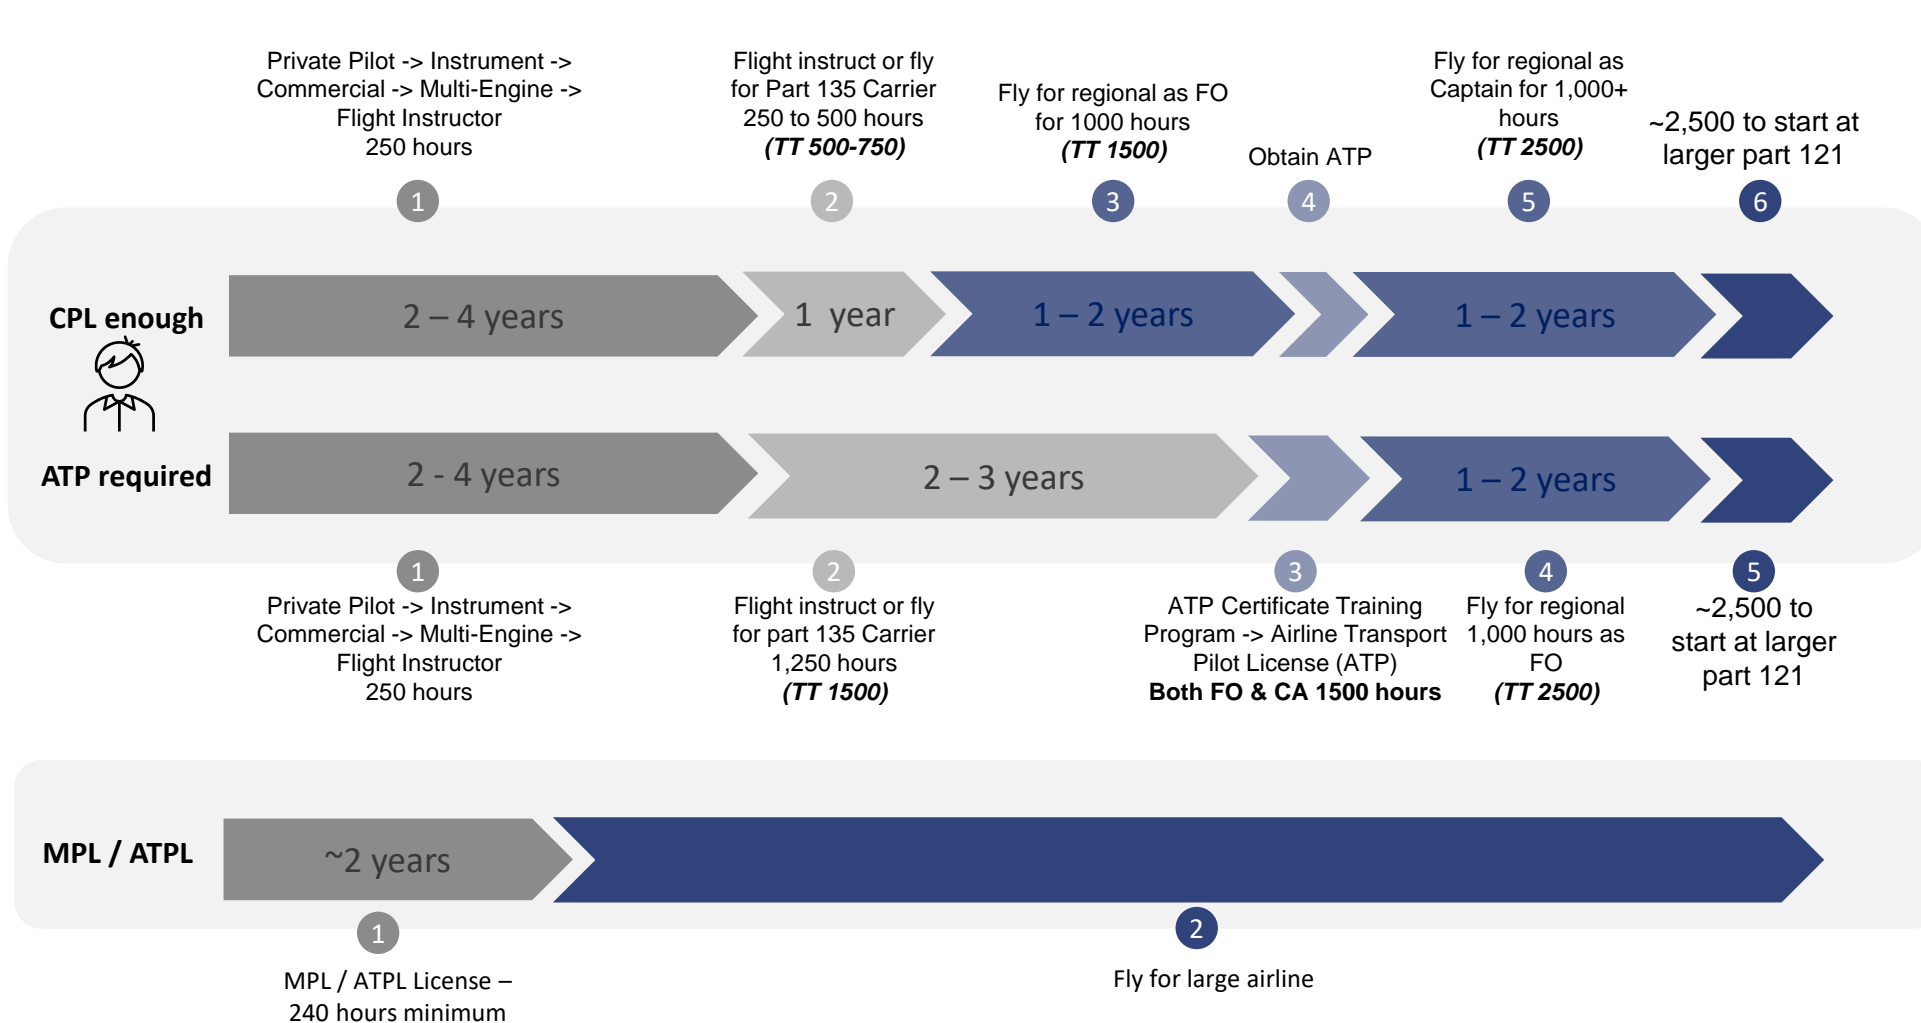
Private Pilot -> Instrument -> Commercial -> Multi-Engine -> Flight Instructor
250 hours

1

Flight instruct or fly for Part 135 Carrier
250 to 500 hours
*(TT 500-750)*

2

Fly for regional as FO for 1000 hours
*(TT 1500)*

3

Obtain ATP

4

Fly for regional as Captain for 1,000+ hours
*(TT 2500)*

5

~2,500 to start at larger part 121

6

CPL enough

2 – 4 years

1 year

1 – 2 years

1 – 2 years

ATP required

2 - 4 years

2 – 3 years

1 – 2 years

1

Private Pilot -> Instrument -> Commercial -> Multi-Engine -> Flight Instructor
250 hours

2

Flight instruct or fly for part 135 Carrier
1,250 hours
*(TT 1500)*

3

ATP Certificate Training Program -> Airline Transport Pilot License (ATP)
**Both FO & CA 1500 hours**

4

Fly for regional 1,000 hours as FO
*(TT 2500)*

5

~2,500 to start at larger part 121

MPL / ATPL

~2 years

1

MPL / ATPL License – 240 hours minimum

2

Fly for large airline